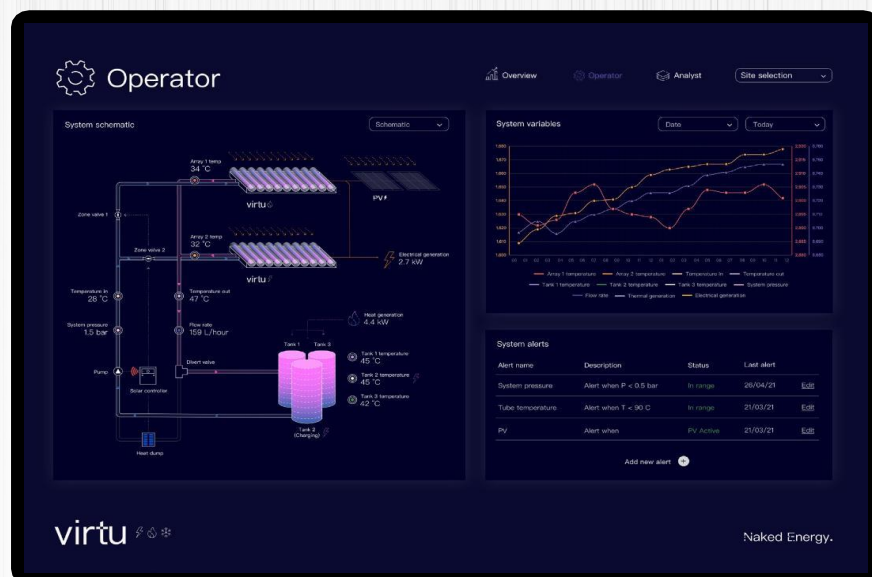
Operator

Overview Operator Analyst Site selection

System schematic

Schematic

Array 1 temp
34 °C

virtu

PV

Zone valve 1

Array 2 temp
32 °C

Zone valve 2

virtu

Electrical generation
2.7 kW

Temperature in
28 °C

Temperature out
47 °C

System pressure
1.5 bar

Flow rate
159 L/hour

Heat generation
4.4 kW

Pump

Solar controller

Divert valve

Tank 1 Tank 3

Tank 1 temperature
45 °C

Tank 2 temperature
45 °C

Tank 3 temperature
42 °C

Tank 2
(Charging)

Heat dump

System variables

Date Today

Array 1 temperature Array 2 temperature Temperature In Temperature out Tank 1 temperature Tank 2 temperature Tank 3 temperature System pressure Flow rate Thermal generation Electrical generation

System alerts

| Alert name | Description | Status | Last alert | |
|---|---|---|---|---|
| System pressure | Alert when P < 0.5 bar | In range | 26/04/21 | Edit |
| Tube temperature | Alert when T < 90 C | In range | 21/03/21 | Edit |
| PV | Alert when | PV Active | 21/03/21 | Edit |

Add new alert

virtu

Naked Energy.